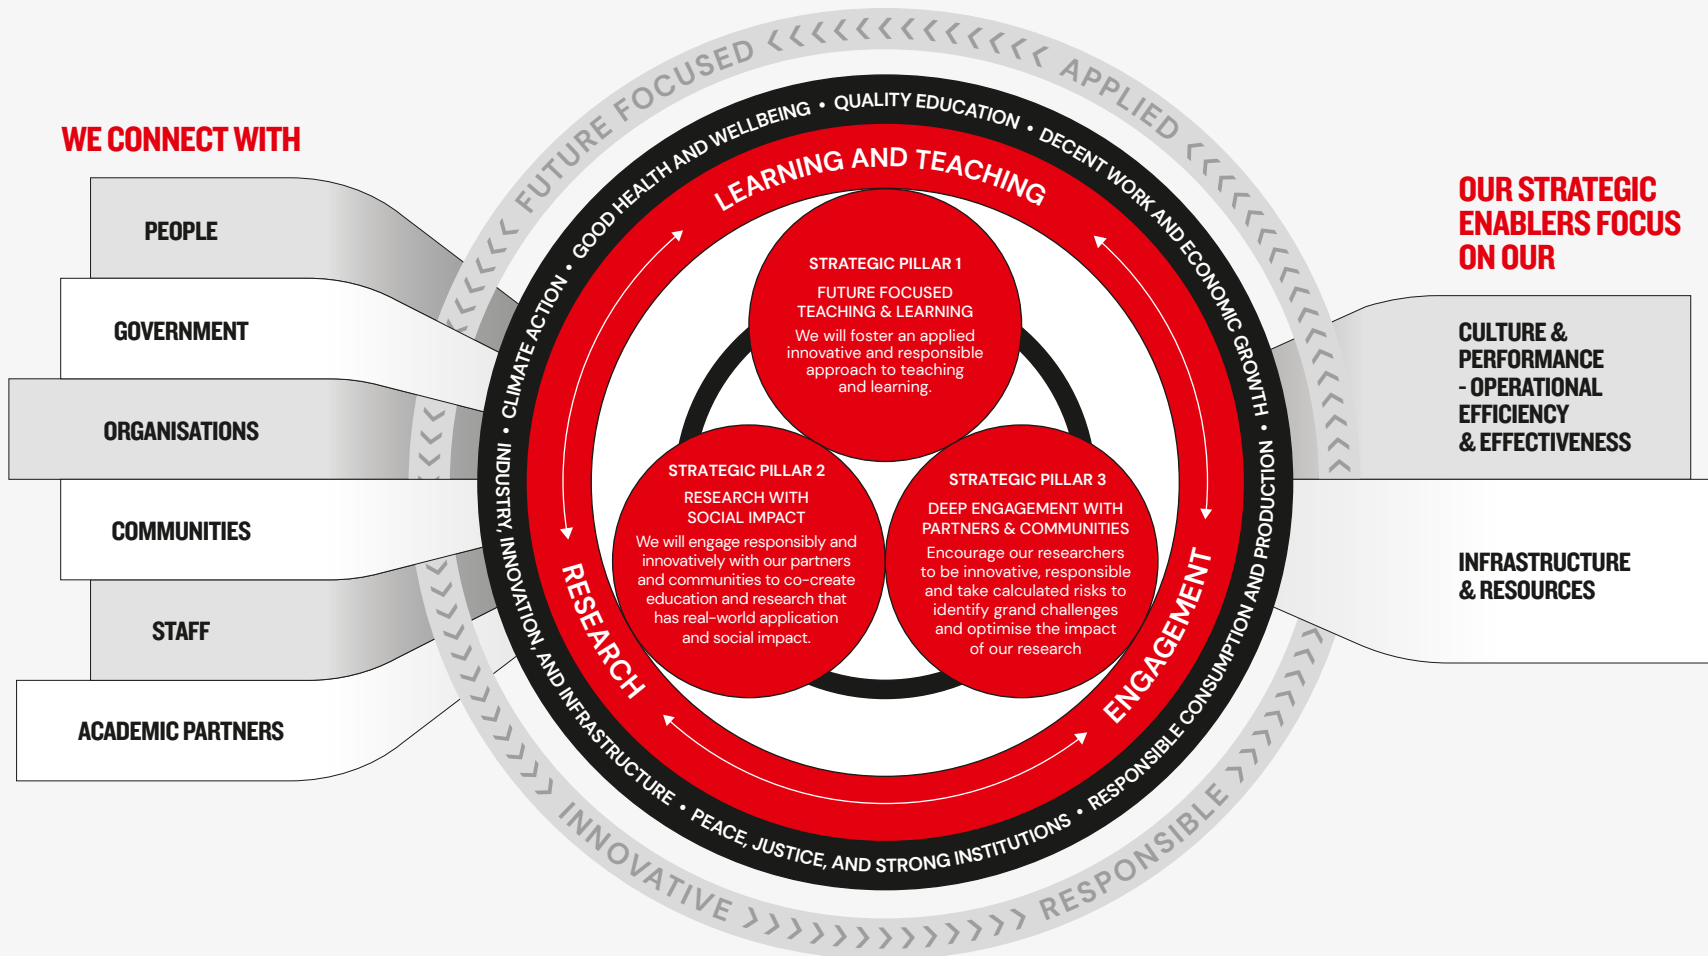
WE CONNECT WITH

PEOPLE

GOVERNMENT

ORGANISATIONS

COMMUNITIES

STAFF

ACADEMIC PARTNERS

FUTURE FOCUSED <<<<<<<<<<<<< APPLIED <<<<<<<<<<<<

GOOD HEALTH AND WELLBEING • QUALITY EDUCATION • DECENT WORK AND ECONOMIC GROWTH • RESPONSIBLE CONSUMPTION AND PRODUCTION • PEACE, JUSTICE, AND STRONG INSTITUTIONS • INDUSTRY, INNOVATION, AND INFRASTRUCTURE • CLIMATE ACTION •

LEARNING AND TEACHING

STRATEGIC PILLAR 1
FUTURE FOCUSED TEACHING & LEARNING
We will foster an applied innovative and responsible approach to teaching and learning.

STRATEGIC PILLAR 2
RESEARCH WITH SOCIAL IMPACT
We will engage responsibly and innovatively with our partners and communities to co-create education and research that has real-world application and social impact.

STRATEGIC PILLAR 3
DEEP ENGAGEMENT WITH PARTNERS & COMMUNITIES
Encourage our researchers to be innovative, responsible and take calculated risks to identify grand challenges and optimise the impact of our research

RESEARCH

ENGAGEMENT

INNOVATIVE >>>>>>>>>>>>>>> RESPONSIBLE >>>>>>>

OUR STRATEGIC ENABLERS FOCUS ON OUR

CULTURE & PERFORMANCE - OPERATIONAL EFFICIENCY & EFFECTIVENESS

INFRASTRUCTURE & RESOURCES